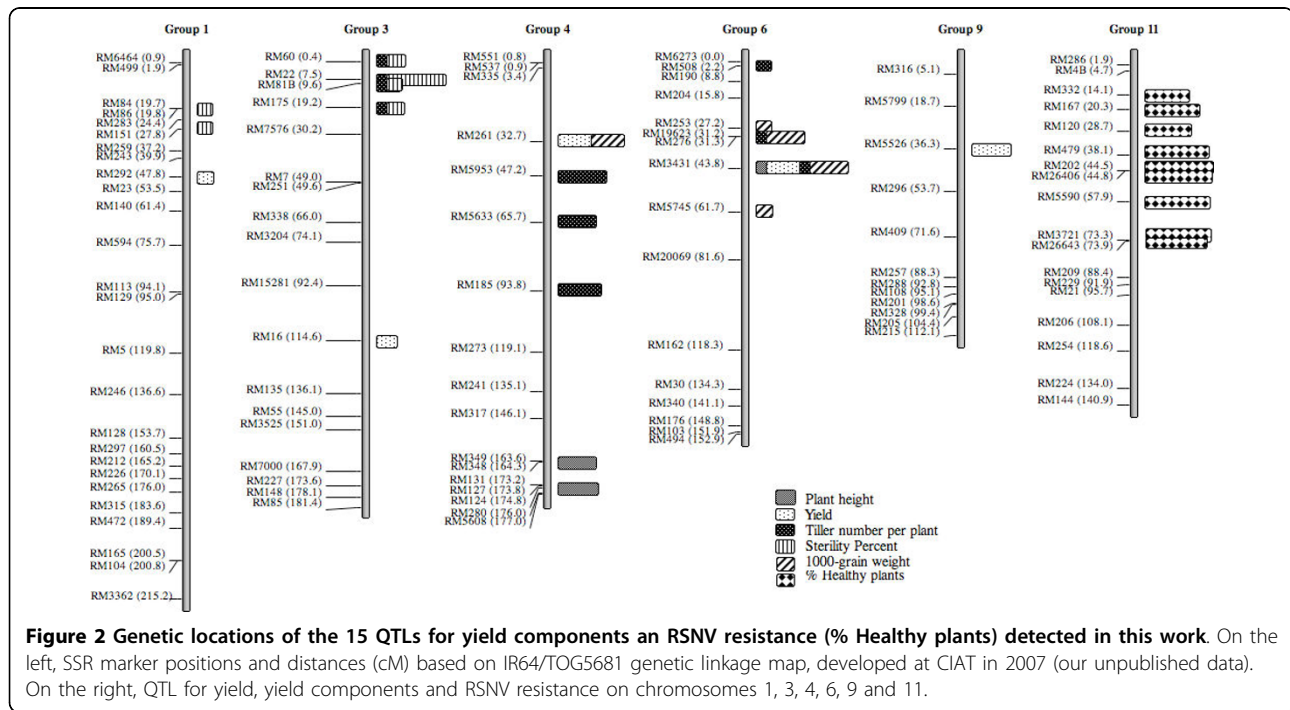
Group 1

RM6464 (0.9)
RM499 (1.9)
RM84 (19.7)
RM86 (19.8)
RM283 (24.4)
RM151 (27.8)
RM259 (37.2)
RM243 (39.9)
RM292 (47.8)
RM23 (53.5)
RM140 (61.4)
RM594 (75.7)
RM113 (94.1)
RM129 (95.0)
RM5 (119.8)
RM246 (136.6)
RM128 (153.7)
RM297 (160.5)
RM212 (165.2)
RM226 (170.1)
RM265 (176.0)
RM315 (183.6)
RM472 (189.4)
RM165 (200.5)
RM104 (200.8)
RM3362 (215.2)

Group 3

RM60 (0.4)
RM22 (7.5)
RM81B (9.6)
RM175 (19.2)
RM7576 (30.2)
RM7 (49.0)
RM251 (49.6)
RM338 (66.0)
RM3204 (74.1)
RM15281 (92.4)
RM16 (114.6)
RM135 (136.1)
RM55 (145.0)
RM3525 (151.0)
RM7000 (167.9)
RM227 (173.6)
RM148 (178.1)
RM85 (181.4)

Group 4

RM551 (0.8)
RM537 (0.9)
RM335 (3.4)
RM261 (32.7)
RM5953 (47.2)
RM5633 (65.7)
RM185 (93.8)
RM273 (119.1)
RM241 (135.1)
RM317 (146.1)
RM349 (163.6)
RM348 (164.3)
RM131 (173.2)
RM127 (173.8)
RM124 (174.8)
RM280 (176.0)
RM5608 (177.0)

Group 6

RM6273 (0.0)
RM508 (2.2)
RM190 (8.8)
RM204 (15.8)
RM253 (27.2)
RM19623 (31.2)
RM276 (31.3)
RM3431 (43.8)
RM5745 (61.7)
RM20069 (81.6)
RM162 (118.3)
RM30 (134.3)
RM340 (141.1)
RM176 (148.8)
RM103 (151.9)
RM494 (152.9)

Group 9

RM316 (5.1)
RM5799 (18.7)
RM5526 (36.3)
RM296 (53.7)
RM409 (71.6)
RM257 (88.3)
RM288 (92.8)
RM108 (95.1)
RM201 (98.6)
RM328 (99.4)
RM205 (104.4)
RM215 (112.1)

Group 11

RM286 (1.9)
RM4B (4.7)
RM332 (14.1)
RM167 (20.3)
RM120 (28.7)
RM479 (38.1)
RM202 (44.5)
RM26406 (44.8)
RM5590 (57.9)
RM3721 (73.3)
RM26643 (73.9)
RM209 (88.4)
RM229 (91.9)
RM21 (95.7)
RM206 (108.1)
RM254 (118.6)
RM224 (134.0)
RM144 (140.9)

Plant height
Yield
Tiller number per plant
Sterility Percent
1000-grain weight
% Healthy plants

**Figure 2 Genetic locations of the 15 QTLs for yield components an RSNV resistance (% Healthy plants) detected in this work**. On the left, SSR marker positions and distances (cM) based on IR64/TOG5681 genetic linkage map, developed at CIAT in 2007 (our unpublished data). On the right, QTL for yield, yield components and RSNV resistance on chromosomes 1, 3, 4, 6, 9 and 11.